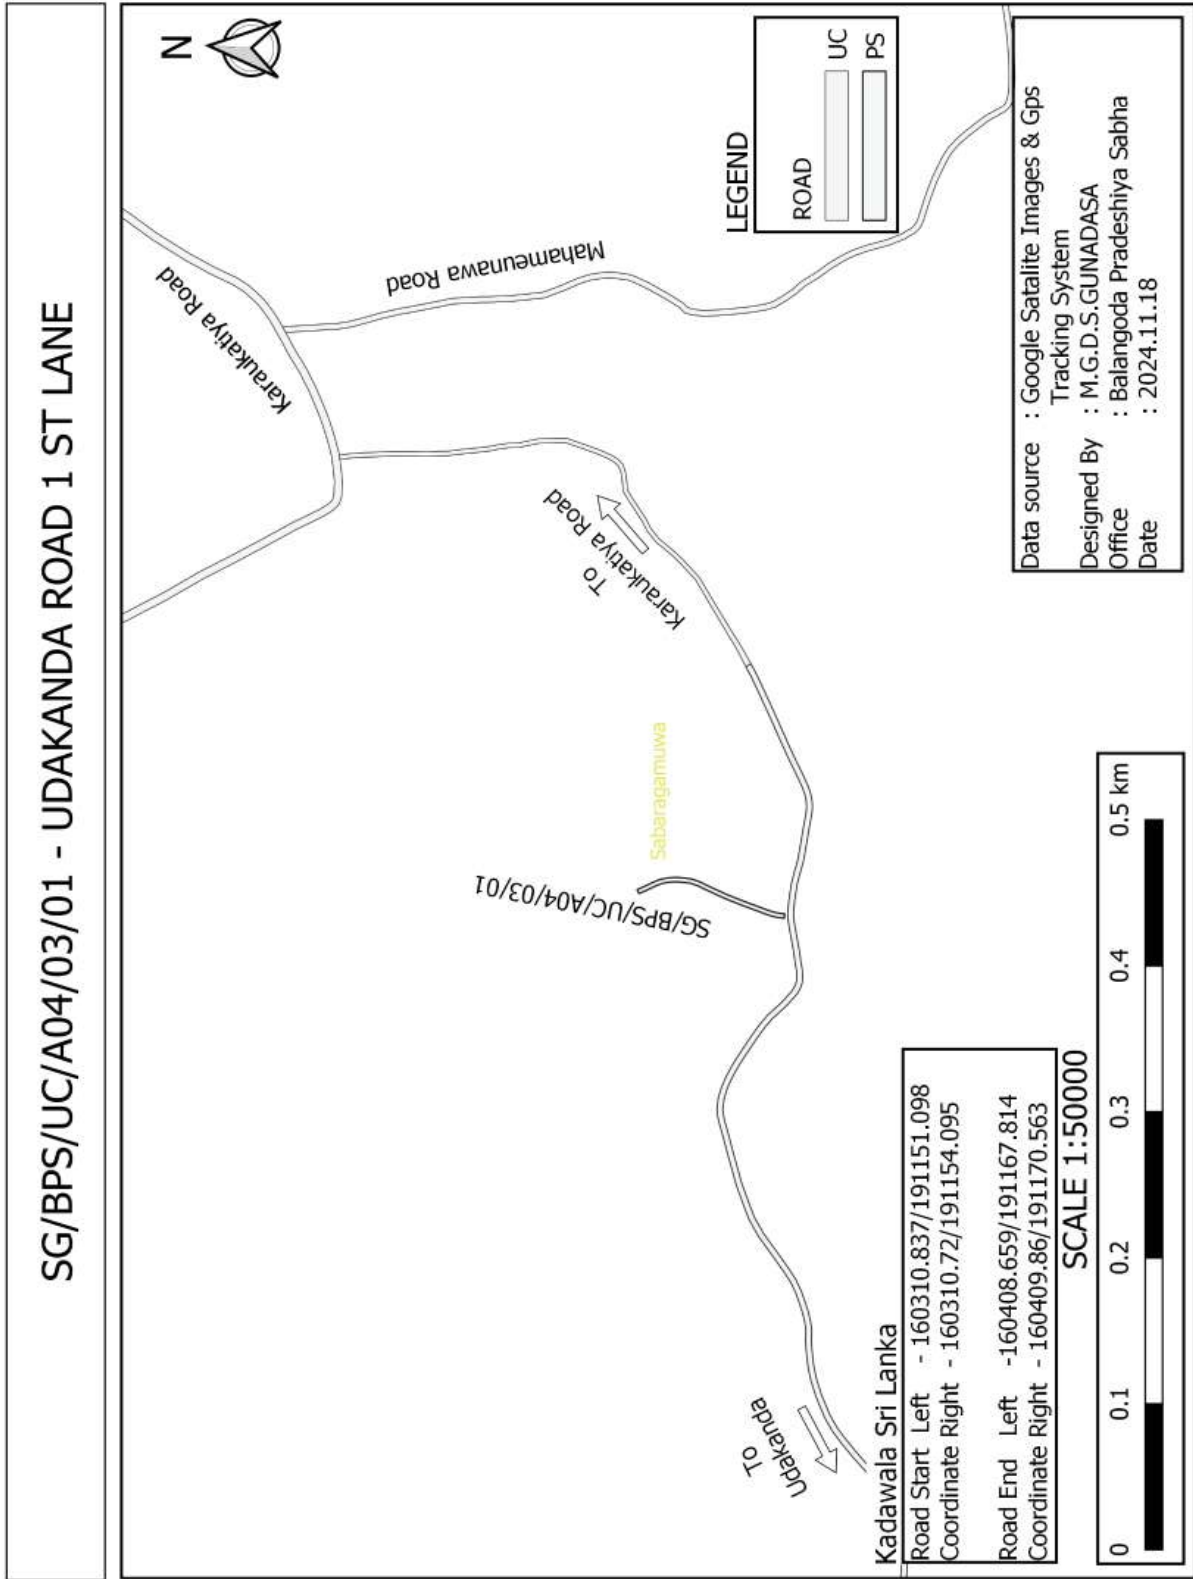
SG/BPS/UC/A04/03/01 - UDAKANDA ROAD 1 ST LANE

N

LEGEND
ROAD
UC
PS

Mahameunawa Road

Karaukatiya Road

To
Karaukatiya Road

Sabaragamuwa

SG/BPS/UC/A04/03/01

To
Udakanda

Data source : Google Satalite Images & Gps Tracking System
Designed By : M.G.D.S.GUNADASA
Office : Balangoda Pradeshiya Sabha
Date : 2024.11.18

Kadawala Sri Lanka
Road Start Left - 160310.837/191151.098
Coordinate Right - 160310.72/191154.095

Road End Left -160408.659/191167.814
Coordinate Right - 160409.86/191170.563

SCALE 1:50000

0 0.1 0.2 0.3 0.4 0.5 km